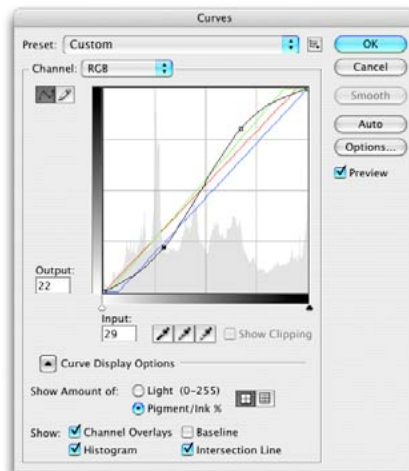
Curves

Preset: Custom

OK

Cancel

Channel: RGB

Smooth

Auto

Options...

Preview

Output:
22

Input:
29

Show Clipping

Curve Display Options

Show Amount of: Light (0-255)
Pigment/Ink %

Show: Channel Overlays Baseline
Histogram Intersection Line